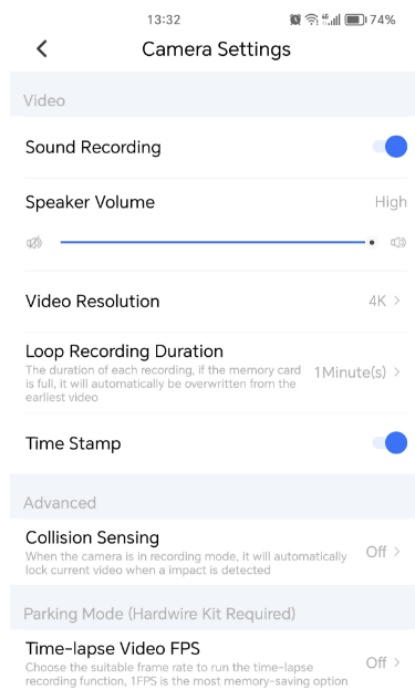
13:32 74%

<

Camera Settings

Video

Sound Recording

Speaker Volume

High

Video Resolution

4K >

Loop Recording Duration

The duration of each recording, if the memory card is full, it will automatically be overwritten from the earliest video

1Minute(s) >

Time Stamp

Advanced

Collision Sensing

When the camera is in recording mode, it will automatically lock current video when a impact is detected

Off >

Parking Mode (Hardwire Kit Required)

Time-lapse Video FPS

Choose the suitable frame rate to run the time-lapse recording function, 1FPS is the most memory-saving option

Off >